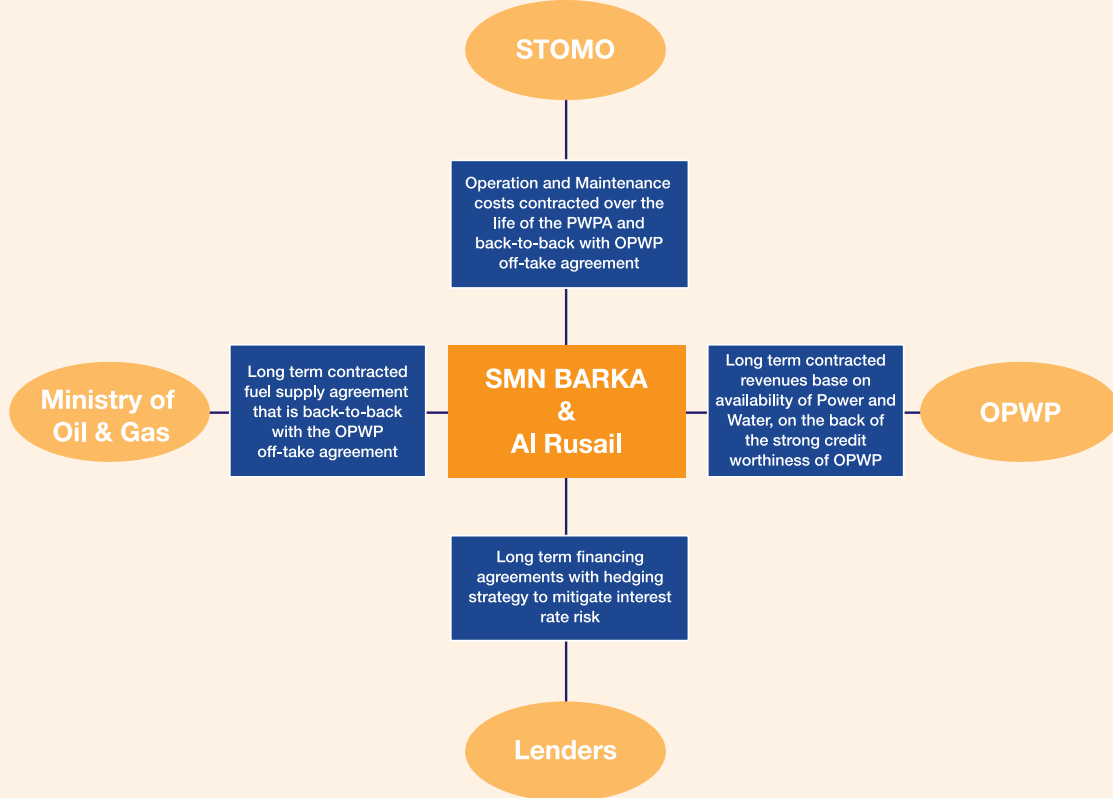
STOMO

Operation and Maintenance costs contracted over the life of the PWPA and back-to-back with OPWP off-take agreement

Ministry of Oil & Gas

Long term contracted fuel supply agreement that is back-to-back with the OPWP off-take agreement

SMN BARKA & Al Rusail

Long term contracted revenues base on availability of Power and Water, on the back of the strong credit worthiness of OPWP

OPWP

Long term financing agreements with hedging strategy to mitigate interest rate risk

Lenders